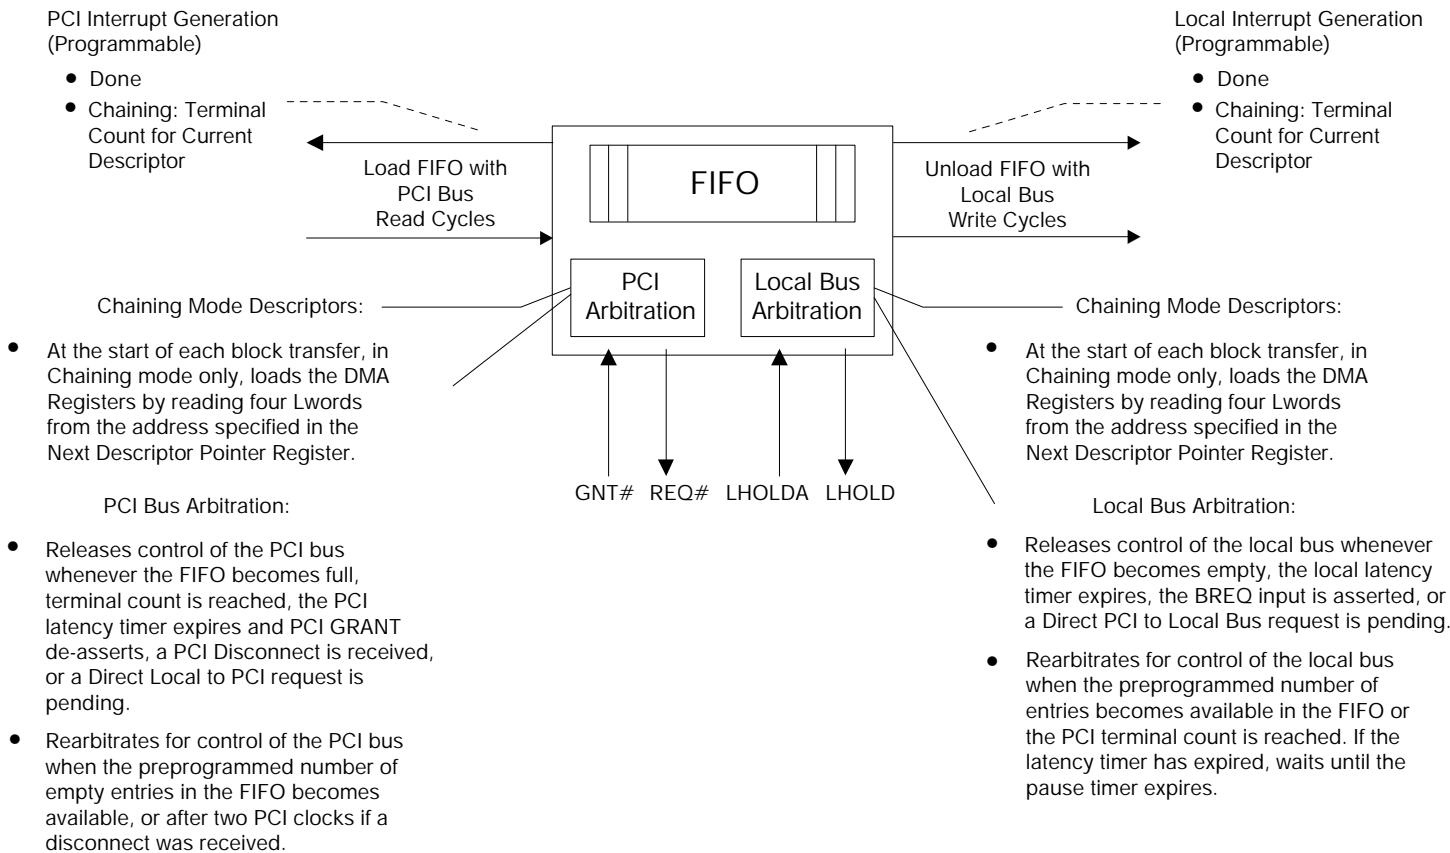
PCI Interrupt Generation (Programmable)

- Done
- Chaining: Terminal Count for Current Descriptor

Local Interrupt Generation (Programmable)

- Done
- Chaining: Terminal Count for Current Descriptor

Load FIFO with PCI Bus Read Cycles

FIFO

Unload FIFO with Local Bus Write Cycles

PCI Arbitration

Local Bus Arbitration

Chaining Mode Descriptors:

- At the start of each block transfer, in Chaining mode only, loads the DMA Registers by reading four Lwords from the address specified in the Next Descriptor Pointer Register.

Chaining Mode Descriptors:

- At the start of each block transfer, in Chaining mode only, loads the DMA Registers by reading four Lwords from the address specified in the Next Descriptor Pointer Register.

GNT# REQ# LHOLDA LHOLD

PCI Bus Arbitration:

- Releases control of the PCI bus whenever the FIFO becomes full, terminal count is reached, the PCI latency timer expires and PCI GRANT de-asserts, a PCI Disconnect is received, or a Direct Local to PCI request is pending.
- Rearbitrates for control of the PCI bus when the preprogrammed number of empty entries in the FIFO becomes available, or after two PCI clocks if a disconnect was received.

Local Bus Arbitration:

- Releases control of the local bus whenever the FIFO becomes empty, the local latency timer expires, the BREQ input is asserted, or a Direct PCI to Local Bus request is pending.
- Rearbitrates for control of the local bus when the preprogrammed number of entries becomes available in the FIFO or the PCI terminal count is reached. If the latency timer has expired, waits until the pause timer expires.